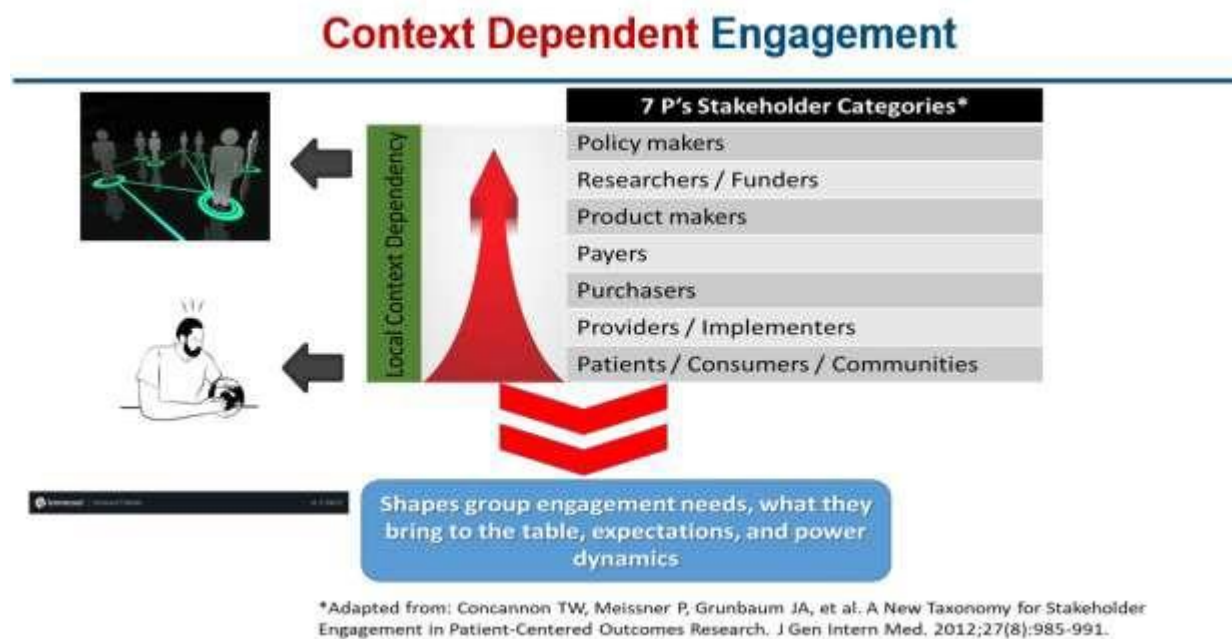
Context Dependent Engagement

Local Context Dependency

| 7 P's Stakeholder Categories* |
|---|
| Policy makers |
| Researchers / Funders |
| Product makers |
| Payers |
| Purchasers |
| Providers / Implementers |
| Patients / Consumers / Communities |

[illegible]

Shapes group engagement needs, what they bring to the table, expectations, and power dynamics

*Adapted from: Concannon TW, Meissner P, Grunbaum JA, et al. A New Taxonomy for Stakeholder Engagement in Patient-Centered Outcomes Research. J Gen Intern Med. 2012;27(8):985-991.